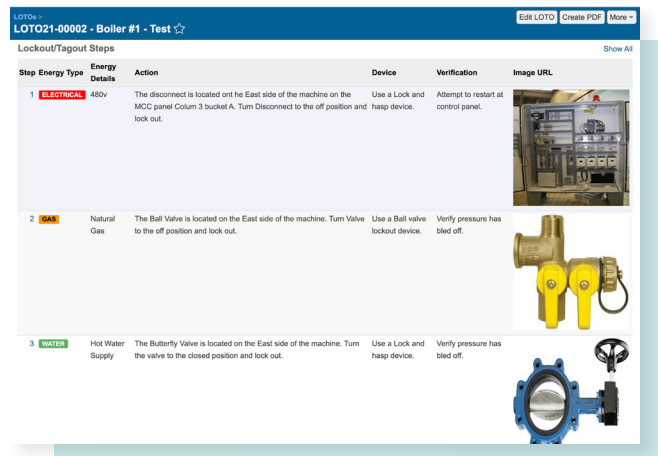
LOTOs >

LOTO21-00002 - Boiler #1 - Test ☆

Edit LOTO | Create PDF | More ▾

Lockout/Tagout Steps

Show All

| Step | Energy Type | Energy Details | Action | Device | Verification | Image URL |
|---|---|---|---|---|---|---|
| 1 | ELECTRICAL | 480v | The disconnect is located ont he East side of the machine on the MCC panel Colum 3 bucket A. Turn Disconnect to the off position and lock out. | Use a Lock and hasp device. | Attempt to restart at control panel. | |
| 2 | GAS | Natural Gas | The Ball Valve is located on the East side of the machine. Turn Valve to the off position and lock out. | Use a Ball valve lockout device. | Verify pressure has bled off. | |
| 3 | WATER | Hot Water Supply | The Butterfly Valve is located on the East side of the machine. Turn the valve to the closed position and lock out. | Use a Lock and hasp device. | Verify pressure has bled off. | |